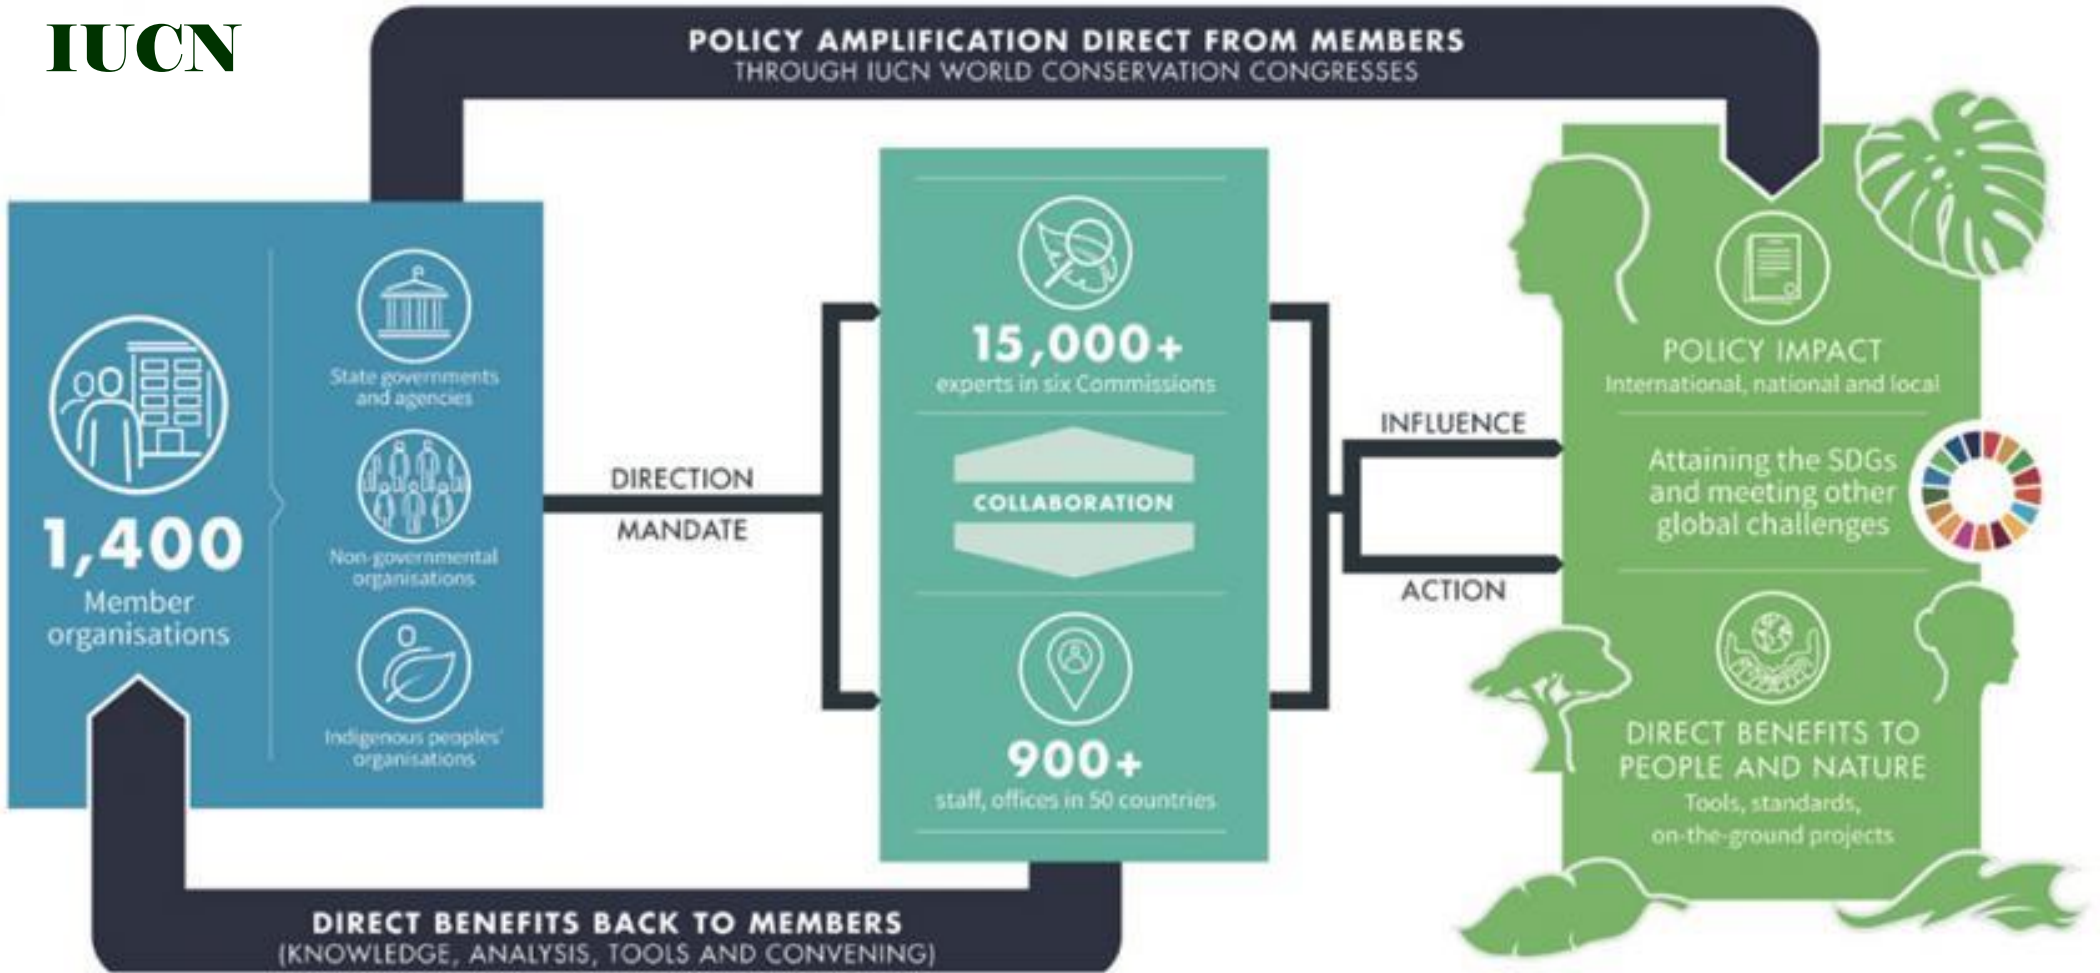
IUCN

POLICY AMPLIFICATION DIRECT FROM MEMBERS
THROUGH IUCN WORLD CONSERVATION CONGRESSES

1,400
Member organisations

State governments and agencies

Non-governmental organisations

Indigenous peoples' organisations

DIRECTION

MANDATE

15,000+
experts in six Commissions

COLLABORATION

900+
staff, offices in 50 countries

INFLUENCE

ACTION

POLICY IMPACT
International, national and local

Attaining the SDGs and meeting other global challenges

DIRECT BENEFITS TO PEOPLE AND NATURE
Tools, standards, on-the-ground projects

DIRECT BENEFITS BACK TO MEMBERS
(KNOWLEDGE, ANALYSIS, TOOLS AND CONVENING)